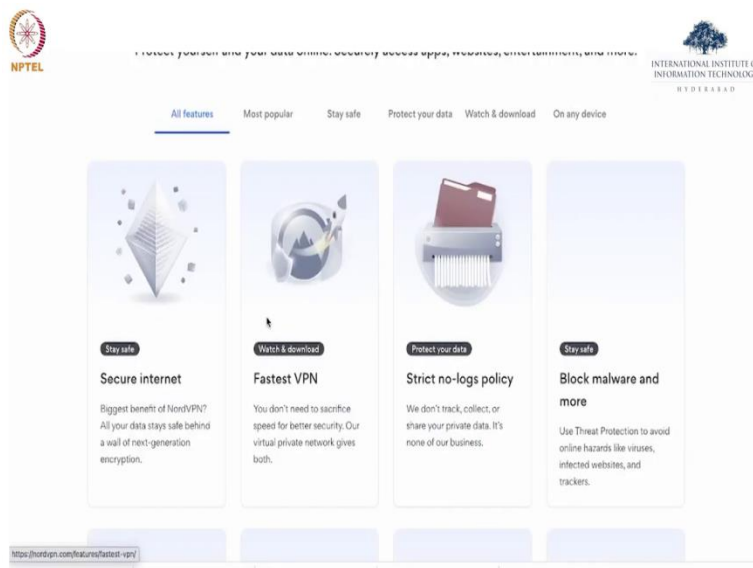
NPTEL

Protect yourself and your data online. Securely access apps, websites, entertainment, and more.

INTERNATIONAL INSTITUTE OF INFORMATION TECHNOLOG HYDERABAD

All features Most popular Stay safe Protect your data Watch & download On any device

Stay safe

Secure internet

Biggest benefit of NordVPN? All your data stays safe behind a wall of next-generation encryption.

Watch & download

Fastest VPN

You don't need to sacrifice speed for better security. Our virtual private network gives both.

Protect your data

Strict no-logs policy

We don't track, collect, or share your private data. It's none of our business.

Stay safe

Block malware and more

Use Threat Protection to avoid online hazards like viruses, infected websites, and trackers.

https://nordvpn.com/features/fastest-vpn/